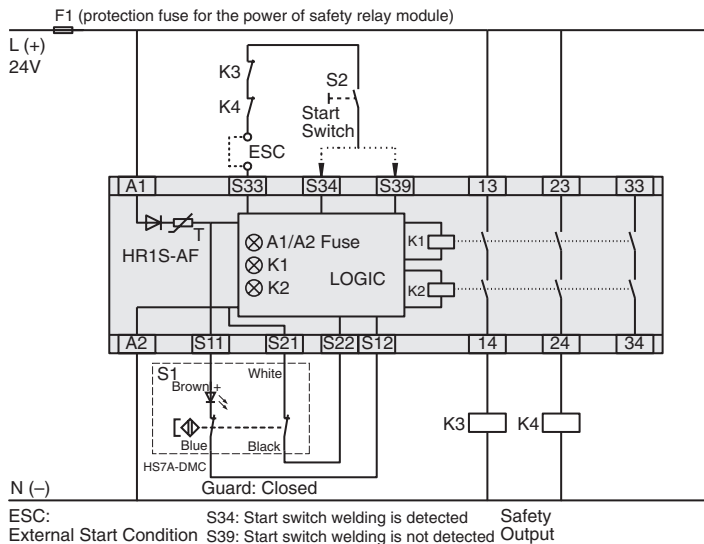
F1 (protection fuse for the power of safety relay module)

L (+)
24V

K3
K4
S2
Start
Switch
ESC

A1
S33
S34
S39
13
23
33

T
HR1S-AF
⊗ A1/A2 Fuse
⊗ K1
⊗ K2
LOGIC
K1
K2

A2
S11
S21
S22
S12
14
24
34

S1
Brown +
White
Blue
Black
HS7A-DMC

K3
K4

N (–)
Guard: Closed

ESC:
External Start Condition
S34: Start switch welding is detected
S39: Start switch welding is not detected
Safety
Output